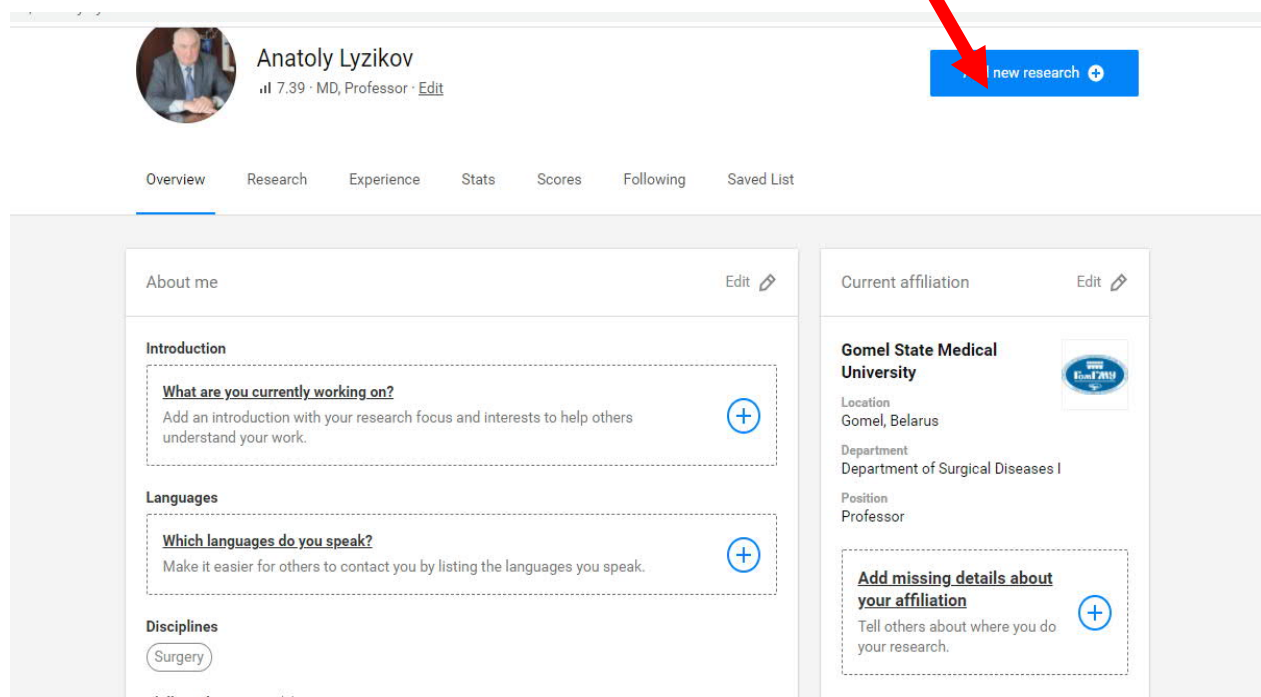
Anatoly Lyzikov
7.39 · MD, Professor · Edit

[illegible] new research

Overview Research Experience Stats Scores Following Saved List

About me Edit

Introduction

What are you currently working on?
Add an introduction with your research focus and interests to help others understand your work.

Languages

Which languages do you speak?
Make it easier for others to contact you by listing the languages you speak.

Disciplines
Surgery

Current affiliation Edit

Gomel State Medical University

Location
Gomel, Belarus

Department
Department of Surgical Diseases I

Position
Professor

Add missing details about your affiliation
Tell others about where you do your research.